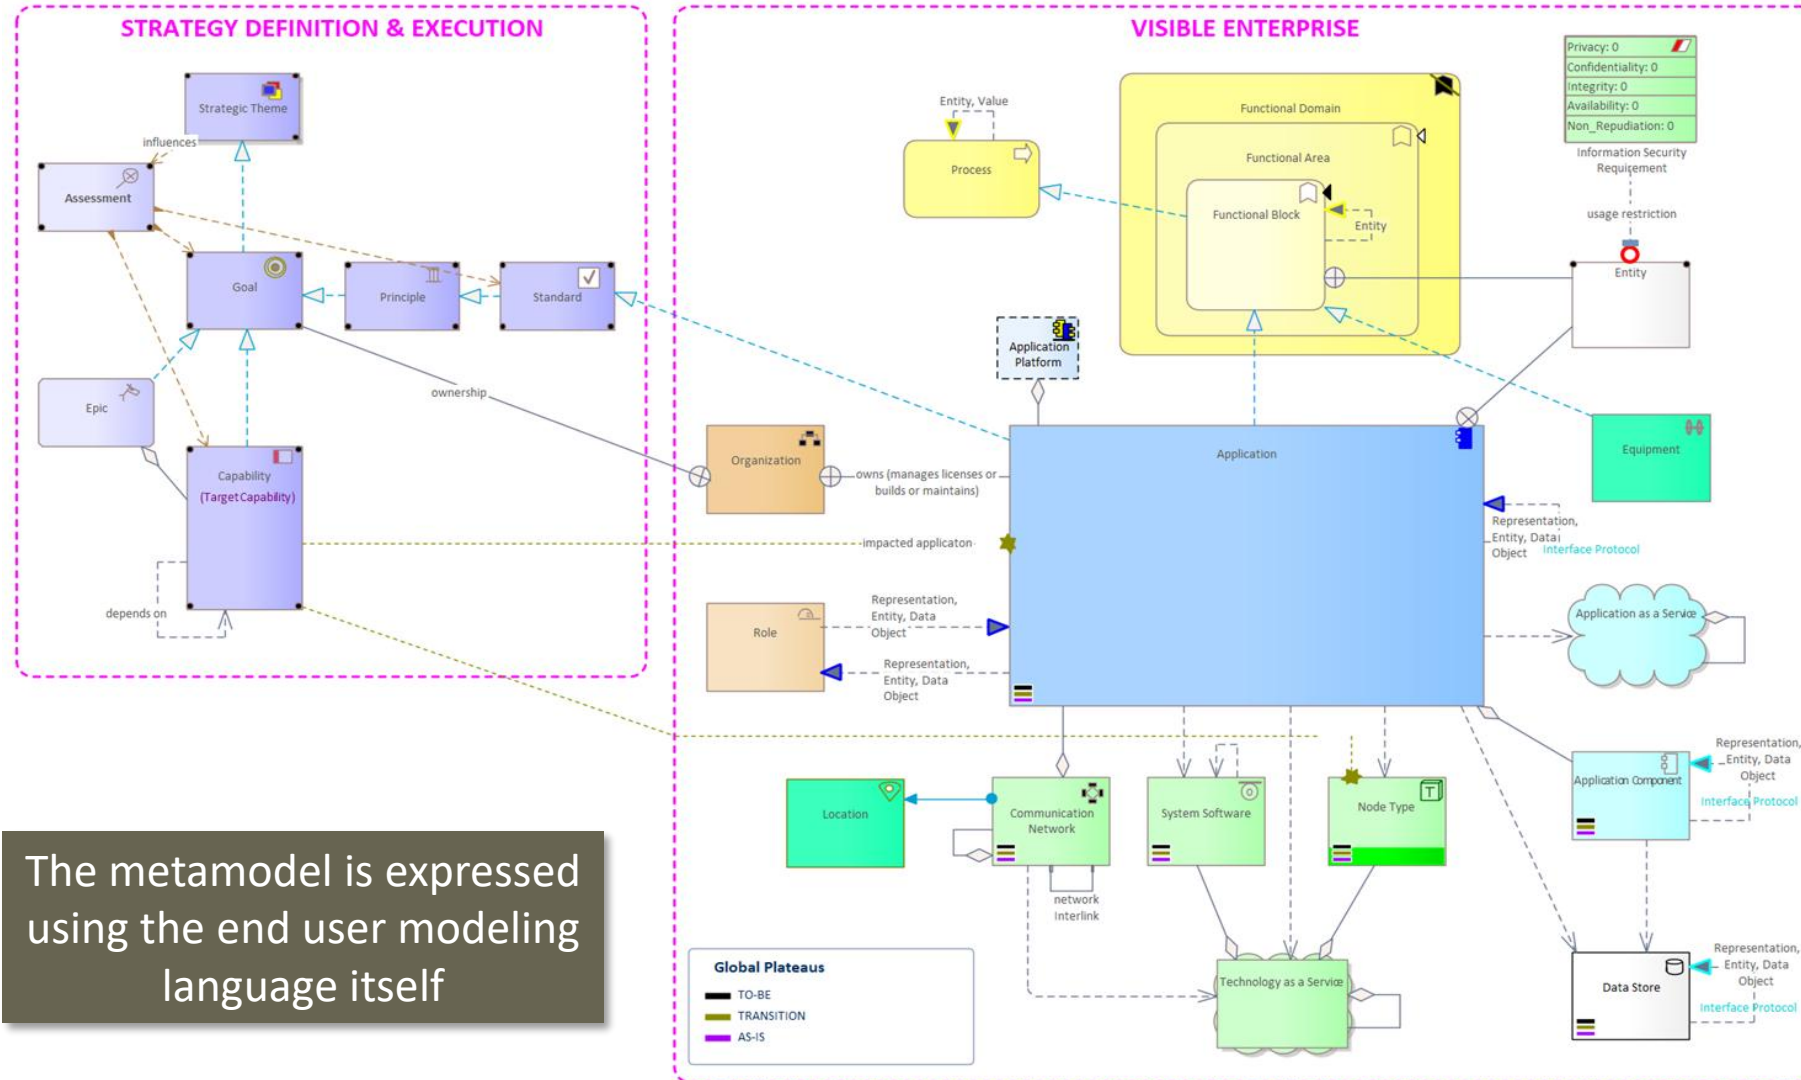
STRATEGY DEFINITION & EXECUTION

Strategic Theme

influences

Assessment

Goal

Principle

Standard

Epic

Capability
(TargetCapability)

depends on

ownership

VISIBLE ENTERPRISE

Entity, Value

Process

Functional Domain

Functional Area

Functional Block

Entity

| Privacy: 0 |
|---|
| Confidentiality: 0 |
| Integrity: 0 |
| Availability: 0 |
| Non_Repudiation: 0 |

Information Security Requirement

usage restriction

Entity

Application Platform

Organization

owns (manages licenses or builds or maintains)

Application

Equipment

impacted applicaton

Representation, Entity, Data Object

Interface Protocol

Role

Representation, Entity, Data Object

Representation, Entity, Data Object

Application as a Service

Representation, Entity, Data Object

Application Component

Interface Protocol

Location

Communication Network

System Software

Node Type

network Interlink

Technology as a Service

Representation, Entity, Data Object

Data Store

Interface Protocol

Global Plateaus

TO-BE

TRANSITION

AS-IS

The metamodel is expressed using the end user modeling language itself